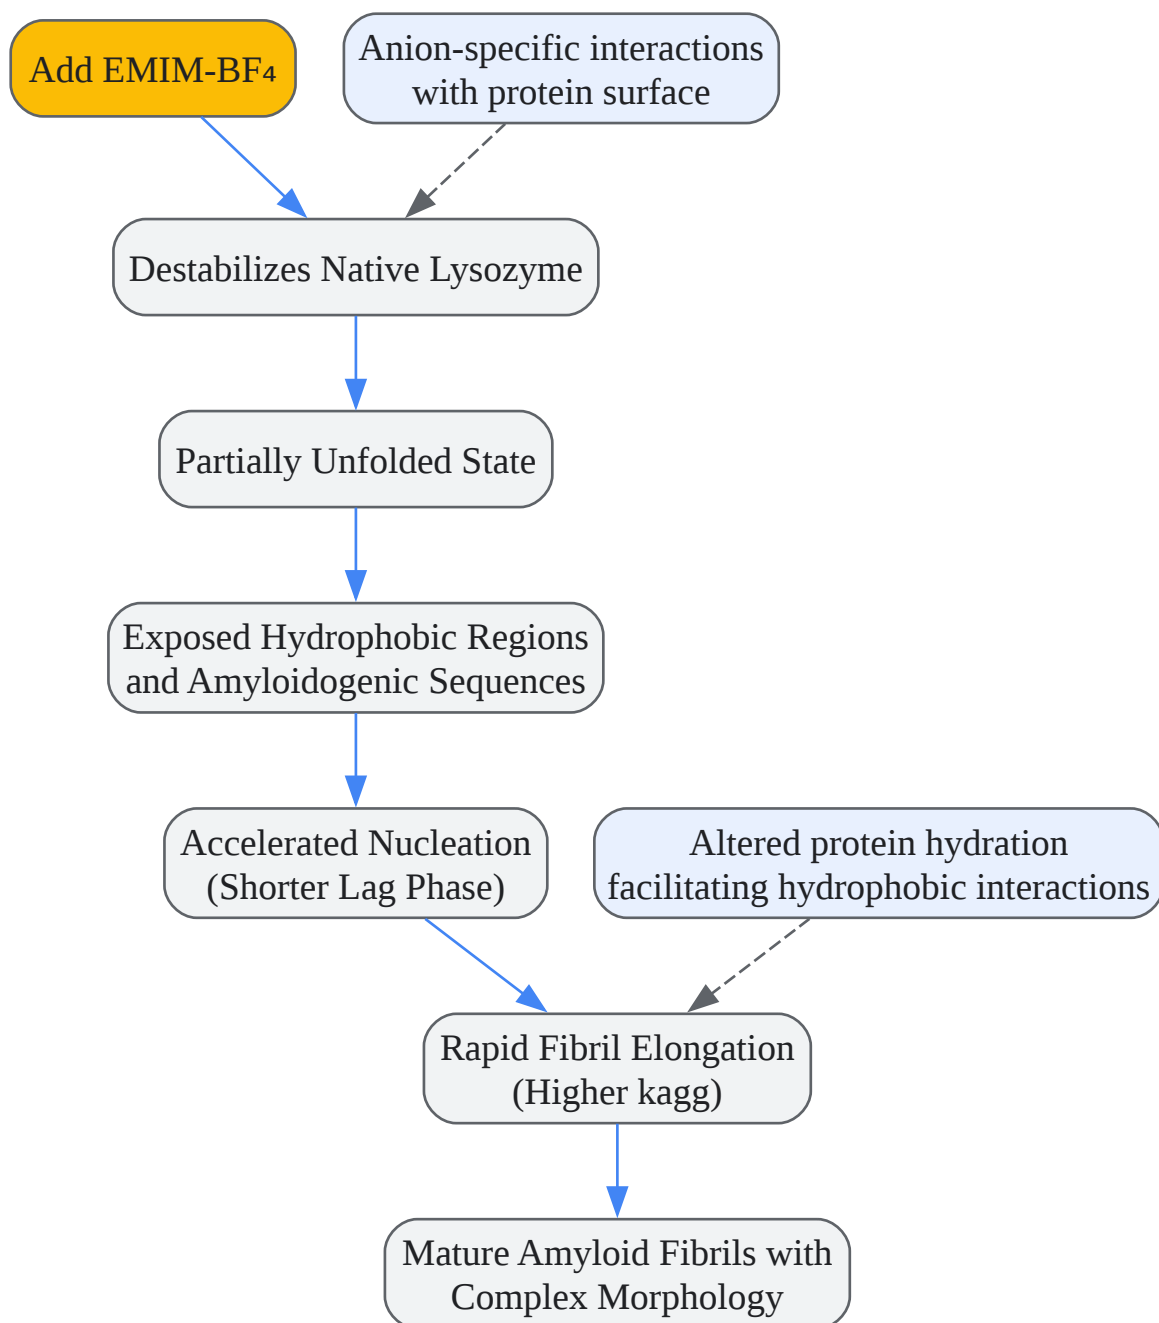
Add EMIM-BF$_4$

Anion-specific interactions with protein surface

Destabilizes Native Lysozyme

Partially Unfolded State

Exposed Hydrophobic Regions and Amyloidogenic Sequences

Accelerated Nucleation (Shorter Lag Phase)

Altered protein hydration facilitating hydrophobic interactions

Rapid Fibril Elongation (Higher kagg)

Mature Amyloid Fibrils with Complex Morphology